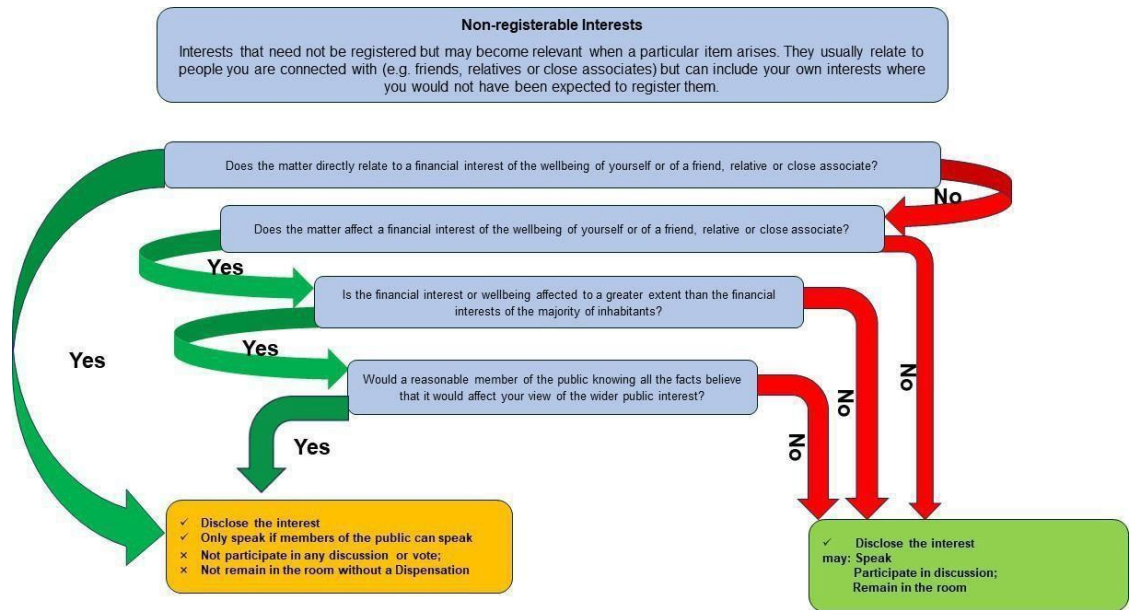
**Non-registerable Interests**

Interests that need not be registered but may become relevant when a particular item arises. They usually relate to people you are connected with (e.g. friends, relatives or close associates) but can include your own interests where you would not have been expected to register them.

Does the matter directly relate to a financial interest of the wellbeing of yourself or of a friend, relative or close associate?

No

Does the matter affect a financial interest of the wellbeing of yourself or of a friend, relative or close associate?

Yes

Is the financial interest or wellbeing affected to a greater extent than the financial interests of the majority of inhabitants?

Yes

Yes

Would a reasonable member of the public knowing all the facts believe that it would affect your view of the wider public interest?

Yes

No

No

No

✓ Disclose the interest
✓ Only speak if members of the public can speak
× Not participate in any discussion or vote;
× Not remain in the room without a Dispensation

✓ Disclose the interest
may: Speak
Participate in discussion;
Remain in the room